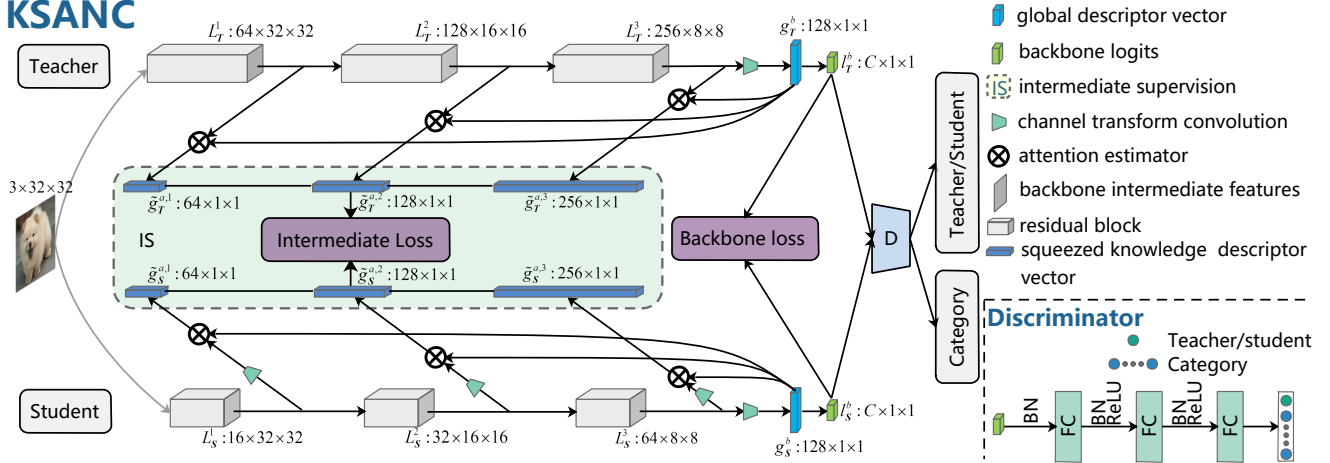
KSANC

Teacher

$L_T^1 : 64\times32\times32$

$L_T^2 : 128\times16\times16$

$L_T^3 : 256\times8\times8$

$g_T^b : 128\times1\times1$

$l_T^b : C\times1\times1$

$3\times32\times32$

$\tilde{g}_T^{a,1} : 64\times1\times1$

$\tilde{g}_T^{a,2} : 128\times1\times1$

$\tilde{g}_T^{a,3} : 256\times1\times1$

IS

Intermediate Loss

Backbone loss

D

$\tilde{g}_S^{a,1} : 64\times1\times1$

$\tilde{g}_S^{a,2} : 128\times1\times1$

$\tilde{g}_S^{a,3} : 256\times1\times1$

Student

$L_S^1 : 16\times32\times32$

$L_S^2 : 32\times16\times16$

$L_S^3 : 64\times8\times8$

$g_S^b : 128\times1\times1$

$l_S^b : C\times1\times1$

Teacher/Student

Category

global descriptor vector

backbone logits

IS intermediate supervision

channel transform convolution

attention estimator

backbone intermediate features

residual block

squeezed knowledge descriptor vector

Discriminator

Teacher/student

Category

BN

FC

BN ReLU

FC

BN ReLU

FC